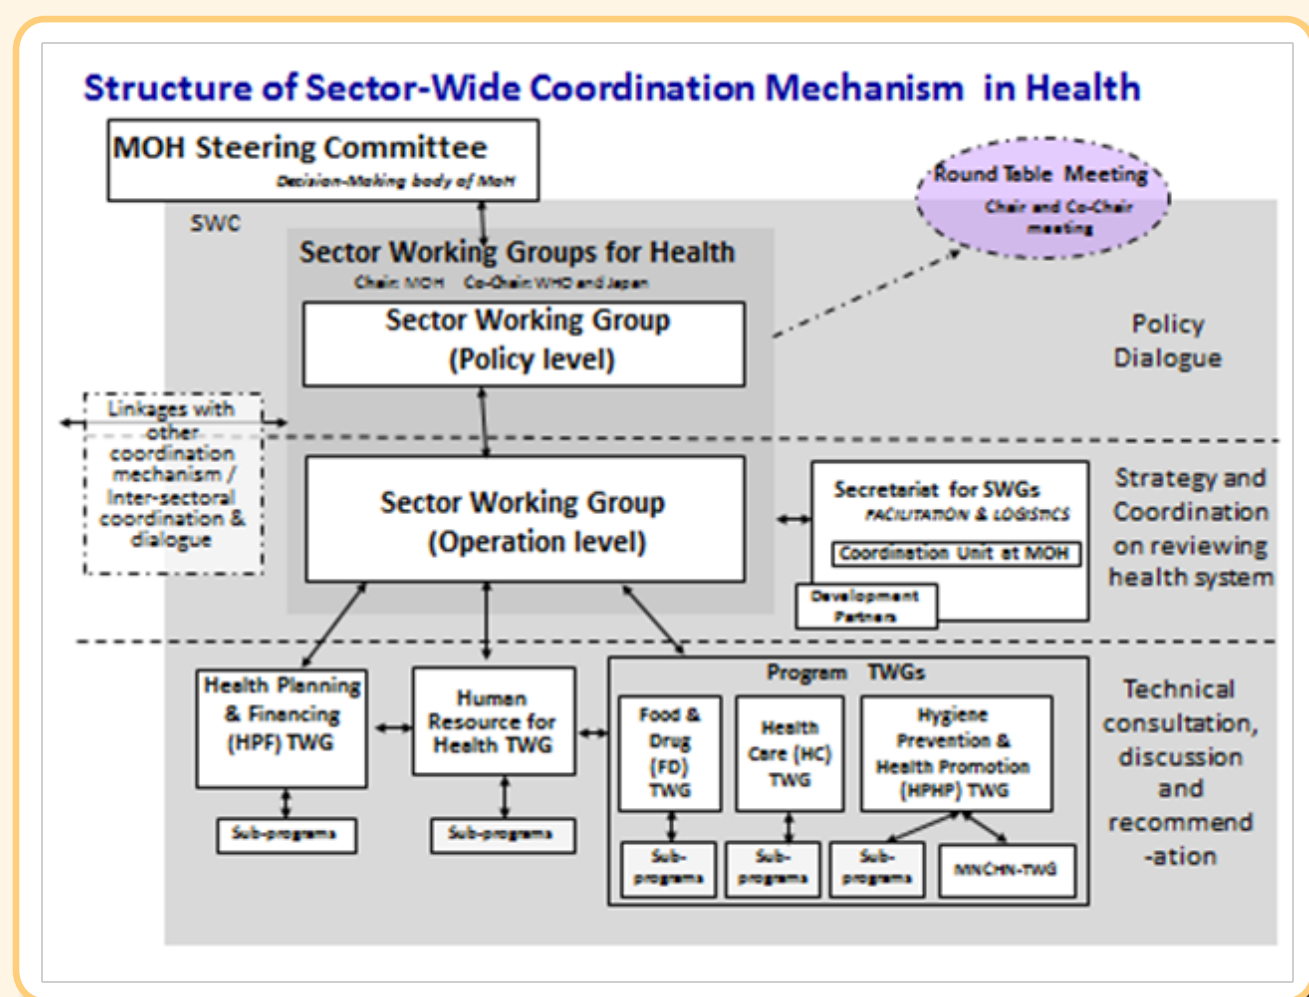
Structure of Sector-Wide Coordination Mechanism in Health

MOH Steering Committee
Decision-Making body of MoH

Round Table Meeting
Chair and Co-Chair meeting

SWC

Sector Working Groups for Health
Chair: MOH Co-Chair: WHO and Japan

Sector Working Group (Policy level)

Policy Dialogue

Linkages with other coordination mechanism / Inter-sectoral coordination & dialogue

Sector Working Group (Operation level)

Secretariat for SWGs
FACILITATION & LOGISTICS
Coordination Unit at MOH
Development Partners

Strategy and Coordination on reviewing health system

Health Planning & Financing (HPF) TWG

Sub-programs

Human Resource for Health TWG

Sub-programs

Program TWGs

Food & Drug (FD) TWG

Sub-programs

Health Care (HC) TWG

Sub-programs

Hygiene Prevention & Health Promotion (HPHP) TWG

Sub-programs

MNCHN-TWG

Technical consultation, discussion and recommend -ation